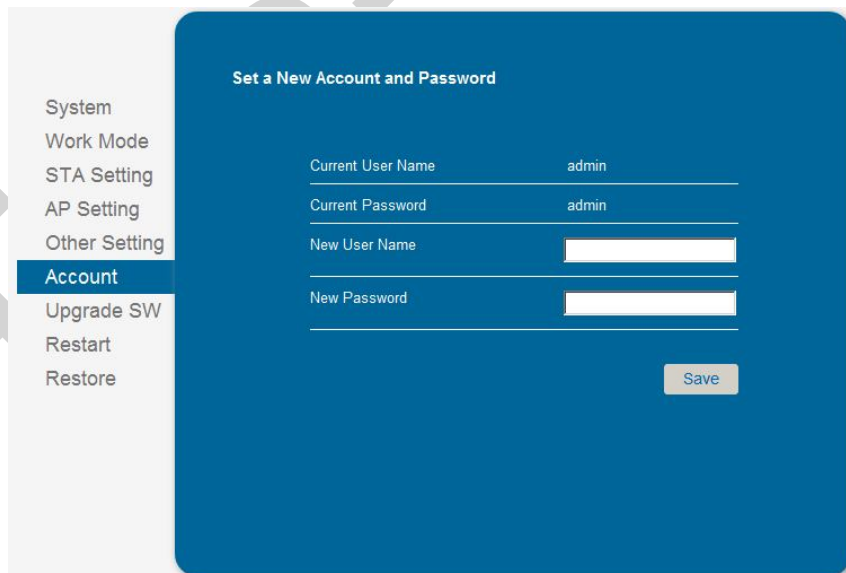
System
Work Mode
STA Setting
AP Setting
Other Setting
Account
Upgrade SW
Restart
Restore

Set a New Account and Password

| Current User Name | admin |
|---|---|
| Current Password | admin |
| New User Name | |
| New Password | |

Save